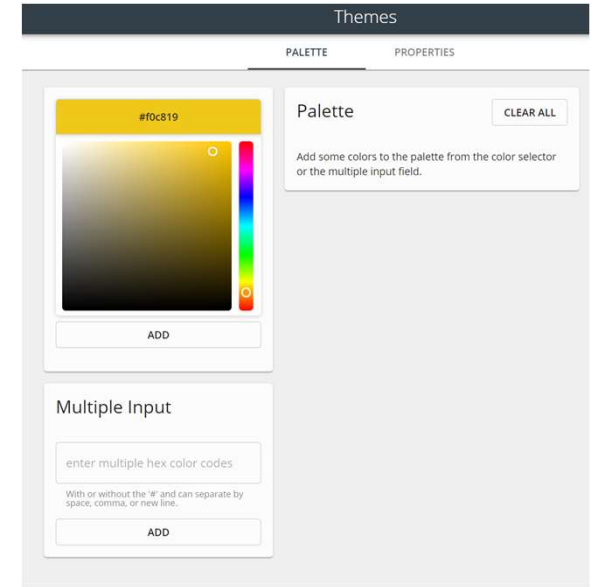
Themes

PALETTE PROPERTIES

#f0c819

ADD

Palette

CLEAR ALL

Add some colors to the palette from the color selector or the multiple input field.

Multiple Input

enter multiple hex color codes

With or without the '#' and can separate by space, comma, or new line.

ADD